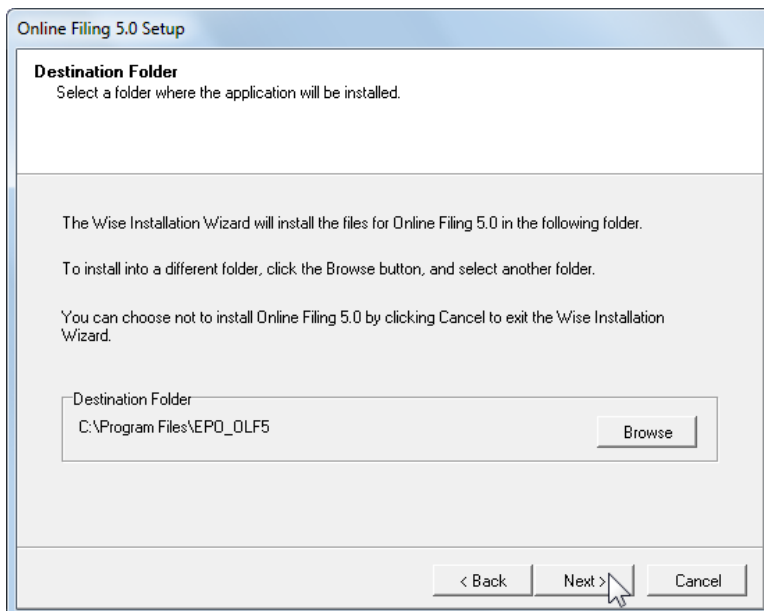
Online Filing 5.0 Setup

Destination Folder
Select a folder where the application will be installed.

The Wise Installation Wizard will install the files for Online Filing 5.0 in the following folder.

To install into a different folder, click the Browse button, and select another folder.

You can choose not to install Online Filing 5.0 by clicking Cancel to exit the Wise Installation Wizard.

Destination Folder
C:\Program Files\EPO_OLF5

Browse

< Back
Next >
Cancel